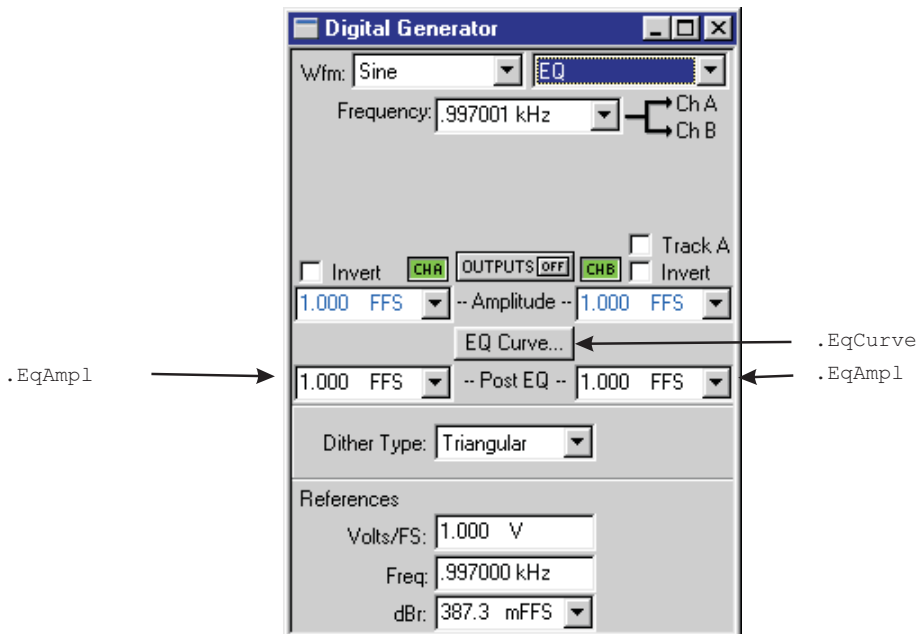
Digital Generator

Wfm: Sine EQ

Frequency: .997001 kHz

Ch A
Ch B

Track A

Invert CHA OUTPUTS OFF CHB Invert

1.000 FFS -- Amplitude -- 1.000 FFS

EQ Curve...

.EqCurve

.EqAmpl

1.000 FFS -- Post EQ -- 1.000 FFS

.EqAmpl

Dither Type: Triangular

References

Volts/FS: 1.000 V

Freq: .997000 kHz

dBr: 387.3 mFFS